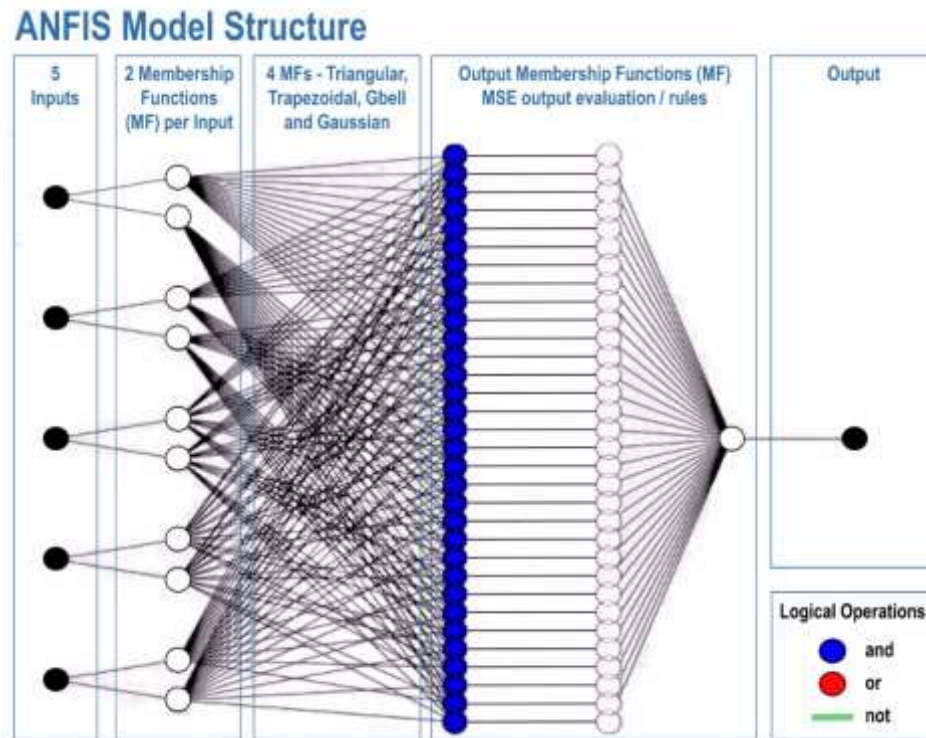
ANFIS Model Structure

5 Inputs

2 Membership Functions (MF) per Input

4 MFs - Triangular, Trapezoidal, Gbell and Gaussian

Output Membership Functions (MF) MSE output evaluation / rules

Output

Logical Operations

and

or

not